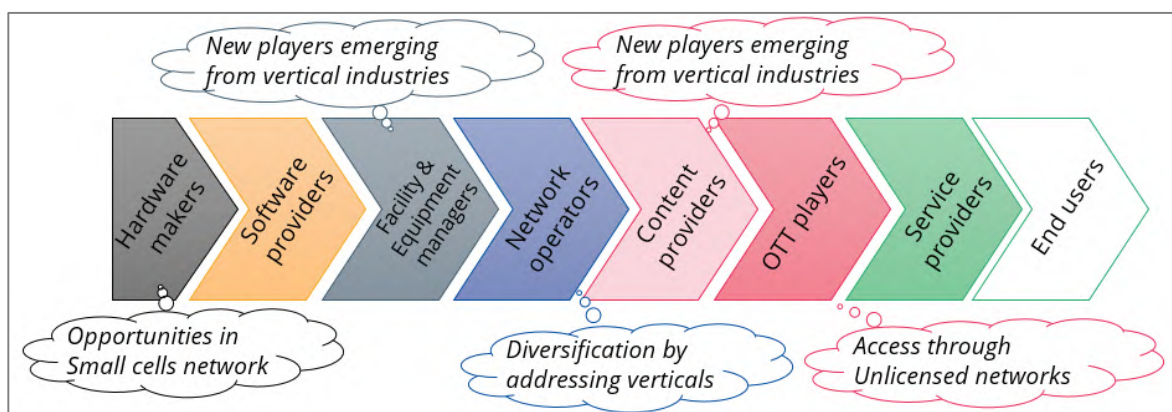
New players emerging from vertical industries

New players emerging from vertical industries

Hardware makers

Software providers

Facility & Equipment managers

Network operators

Content providers

OTT players

Service providers

End users

Opportunities in Small cells network

Diversification by addressing verticals

Access through Unlicensed networks